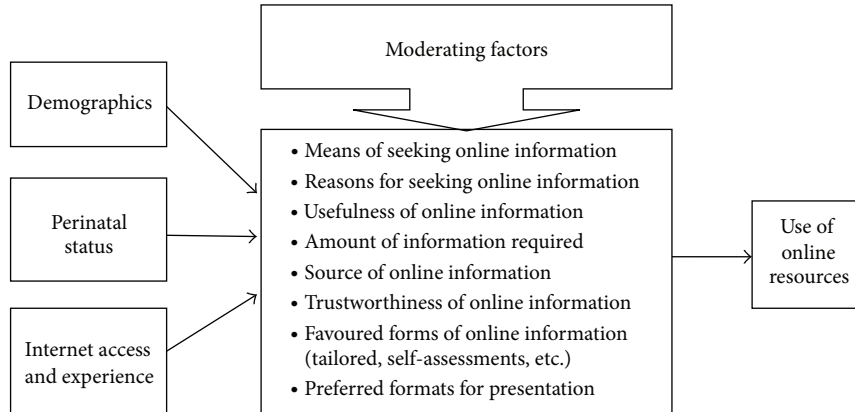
Moderating factors

Demographics

Perinatal status

Internet access and experience

• Means of seeking online information
• Reasons for seeking online information
• Usefulness of online information
• Amount of information required
• Source of online information
• Trustworthiness of online information
• Favoured forms of online information (tailored, self-assessments, etc.)
• Preferred formats for presentation

Use of online resources